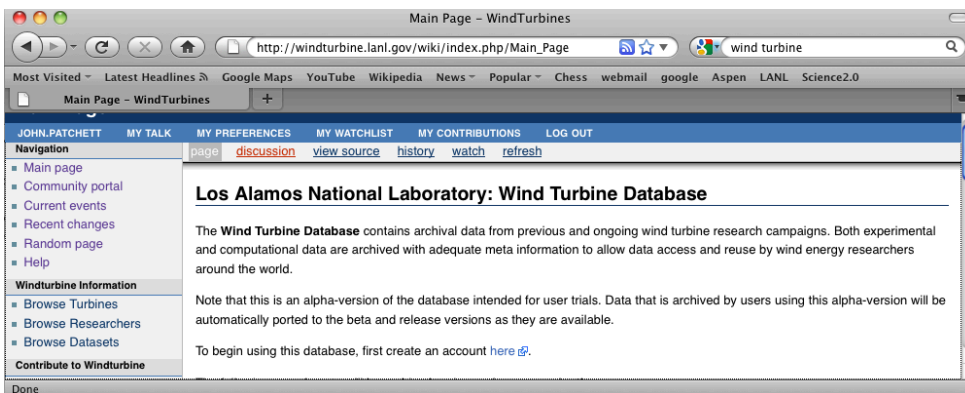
Main Page – WindTurbines

http://windturbine.lanl.gov/wiki/index.php/Main_Page

wind turbine

Most Visited Latest Headlines Google Maps YouTube Wikipedia News Popular Chess webmail google Aspen LANL Science2.0

Main Page – WindTurbines

JOHN.PATCHETT MY TALK MY PREFERENCES MY WATCHLIST MY CONTRIBUTIONS LOG OUT

Navigation
- Main page
- Community portal
- Current events
- Recent changes
- Random page
- Help

Windturbine Information
- Browse Turbines
- Browse Researchers
- Browse Datasets

Contribute to Windturbine

page discussion view source history watch refresh

Los Alamos National Laboratory: Wind Turbine Database

The **Wind Turbine Database** contains archival data from previous and ongoing wind turbine research campaigns. Both experimental and computational data are archived with adequate meta information to allow data access and reuse by wind energy researchers around the world.

Note that this is an alpha-version of the database intended for user trials. Data that is archived by users using this alpha-version will be automatically ported to the beta and release versions as they are available.

To begin using this database, first create an account here.

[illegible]

Done